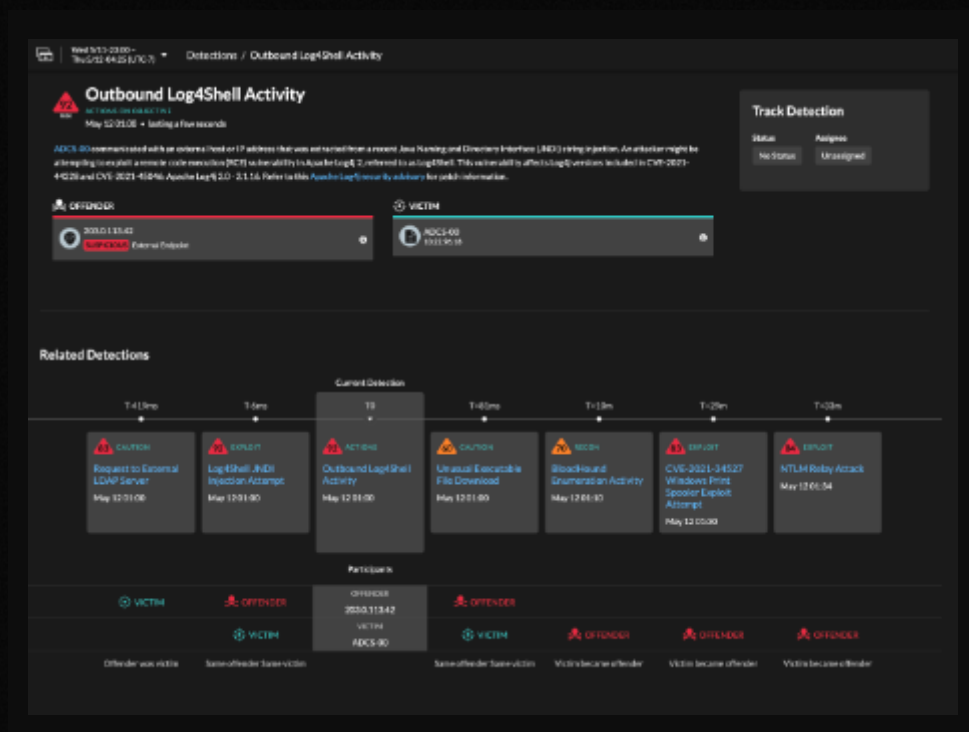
Wed 5/11 23:00 – Thu 5/12 04:25 (UTC-7)

Detections / Outbound Log4Shell Activity

92

Outbound Log4Shell Activity

ACTIONS ON OBJECTIVE

May 12 01:00 • lasting a few seconds

ADCS-00 communicated with an external host or IP address that was extracted from a recent Java Naming and Directory Interface (JNDI) string injection. An attacker might be attempting to exploit a remote code execution (RCE) vulnerability in Apache Log4j 2, referred to as Log4Shell. This vulnerability affects Log4j versions included in CVE-2021-44228 and CVE-2021-45046: Apache Log4j 2.0 - 2.1.16. Refer to this Apache Log4j security advisory for patch information.

Track Detection

Status

No Status

Assignee

Unassigned

OFFENDER

203.0.113.42

SUSPICIOUS External Endpoint

VICTIM

ADCS-00

10.11.95.18

Related Detections

Current Detection

T-41.9ms

T-4ms

T0

T+81ms

T+19m

T+29m

T+33m

83 CAUTION

Request to External LDAP Server

May 12 01:00

92 EXPLOIT

Log4Shell JNDI Injection Attempt

May 12 01:00

92 ACTIONS

Outbound Log4Shell Activity

May 12 01:00

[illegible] CAUTION

Unusual Executable File Download

May 12 01:00

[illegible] RECON

BloodHound Enumeration Activity

May 12 01:10

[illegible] EXPLOIT

CVE-2021-34527 Windows Print Spooler Exploit Attempt

May 12 03:00

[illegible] EXPLOIT

NTLM Relay Attack

May 12 01:34

Participants

VICTIM

OFFENDER

OFFENDER

203.0.113.42

OFFENDER

VICTIM

VICTIM

ADCS-00

VICTIM

OFFENDER

OFFENDER

OFFENDER

Offender was victim

Same offender Same victim

Same offender Same victim

Victim became offender

Victim became offender

Victim became offender